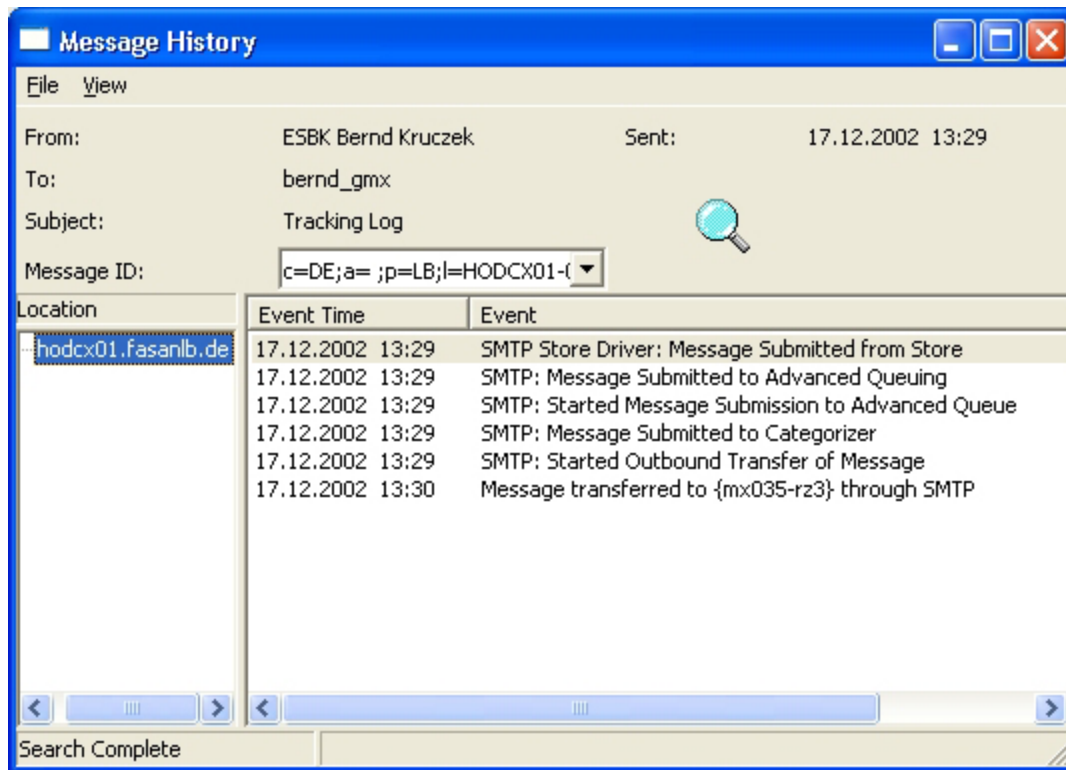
Message History

File View

From: ESBK Bernd Kruczek Sent: 17.12.2002 13:29

To: bernd_gmx

Subject: Tracking Log

Message ID: c=DE;a= ;p=LB;l=HODCX01-(

Location

hodcx01.fasanlb.de

| Event Time | Event |
|---|---|
| 17.12.2002 13:29 | SMTP Store Driver: Message Submitted from Store |
| 17.12.2002 13:29 | SMTP: Message Submitted to Advanced Queuing |
| 17.12.2002 13:29 | SMTP: Started Message Submission to Advanced Queue |
| 17.12.2002 13:29 | SMTP: Message Submitted to Categorizer |
| 17.12.2002 13:29 | SMTP: Started Outbound Transfer of Message |
| 17.12.2002 13:30 | Message transferred to {mx035-rz3} through SMTP |

Search Complete